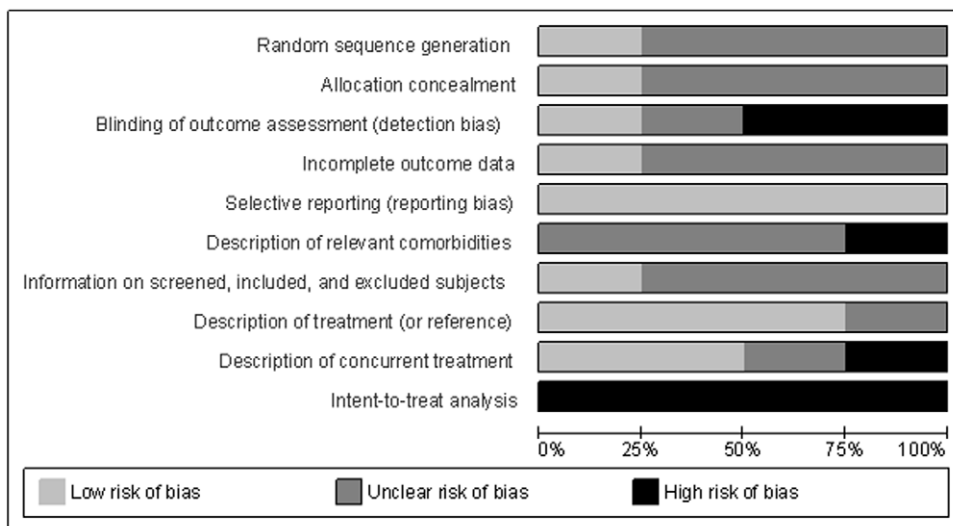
Random sequence generation
Allocation concealment
Blinding of outcome assessment (detection bias)
Incomplete outcome data
Selective reporting (reporting bias)
Description of relevant comorbidities
Information on screened, included, and excluded subjects
Description of treatment (or reference)
Description of concurrent treatment
Intent-to-treat analysis

0% 25% 50% 75% 100%

Low risk of bias
Unclear risk of bias
High risk of bias